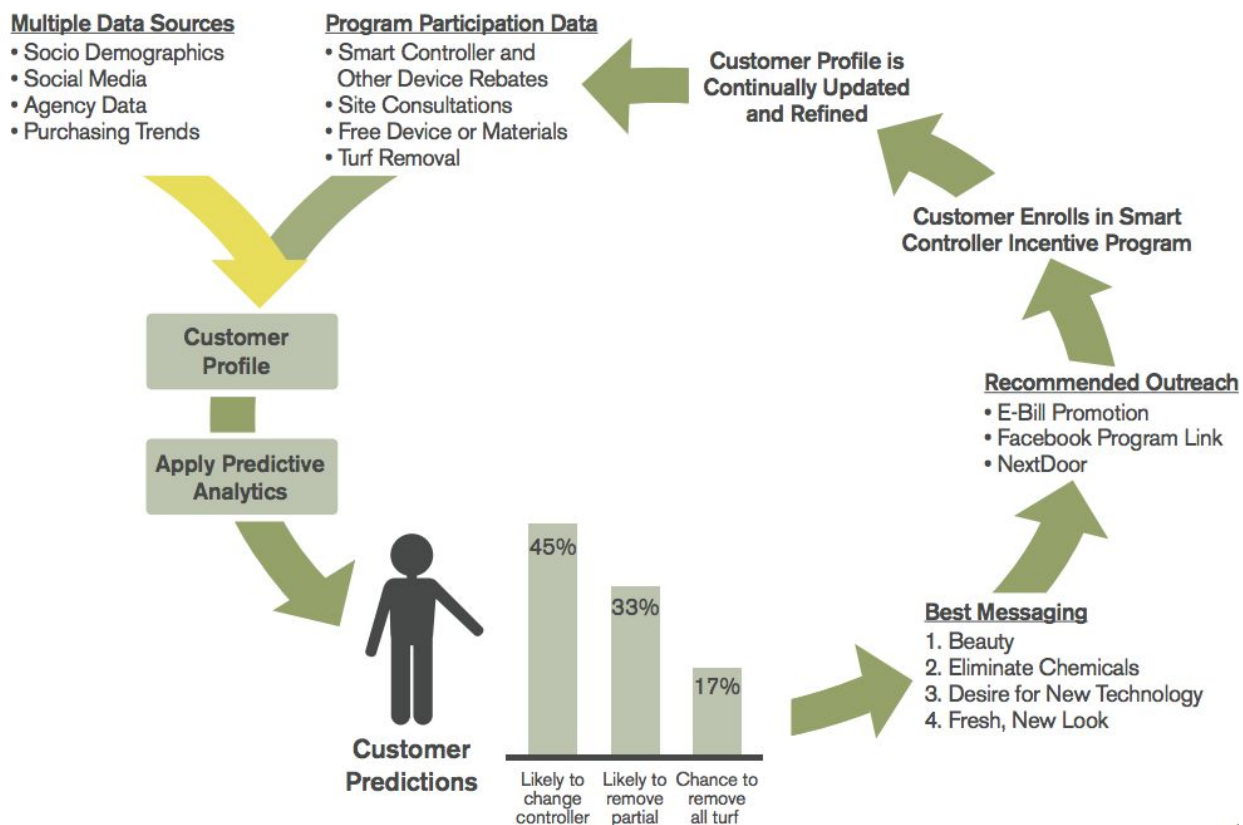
Multiple Data Sources
• Socio Demographics
• Social Media
• Agency Data
• Purchasing Trends

Program Participation Data
• Smart Controller and Other Device Rebates
• Site Consultations
• Free Device or Materials
• Turf Removal

Customer Profile is Continually Updated and Refined

Customer Enrolls in Smart Controller Incentive Program

Customer Profile

Apply Predictive Analytics

Recommended Outreach
• E-Bill Promotion
• Facebook Program Link
• NextDoor

45%

33%

17%

Customer Predictions

Likely to change controller

Likely to remove partial

Chance to remove all turf

Best Messaging
1. Beauty
2. Eliminate Chemicals
3. Desire for New Technology
4. Fresh, New Look